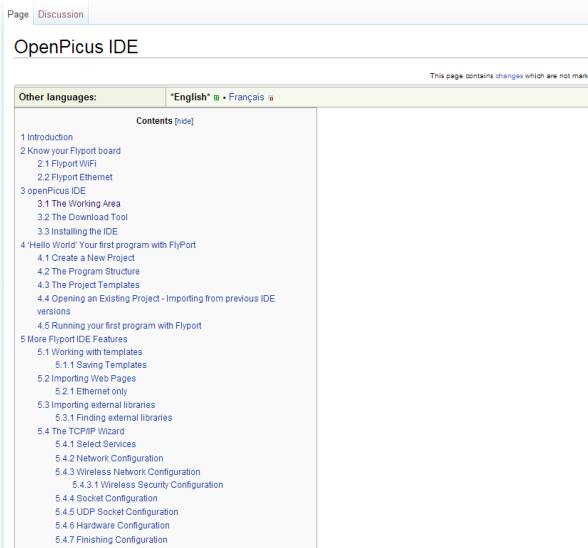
Page Discussion

OpenPicus IDE

This page contains changes which are not mark

| Other languages: | *English* • Français |
|---|---|

Contents [hide]

1 Introduction
2 Know your Flyport board
2.1 Flyport WiFi
2.2 Flyport Ethernet
3 openPicus IDE
3.1 The Working Area
3.2 The Download Tool
3.3 Installing the IDE
4 'Hello World' Your first program with FlyPort
4.1 Create a New Project
4.2 The Program Structure
4.3 The Project Templates
4.4 Opening an Existing Project - Importing from previous IDE versions
4.5 Running your first program with Flyport
5 More Flyport IDE Features
5.1 Working with templates
5.1.1 Saving Templates
5.2 Importing Web Pages
5.2.1 Ethernet only
5.3 Importing external libraries
5.3.1 Finding external libraries
5.4 The TCP/IP Wizard
5.4.1 Select Services
5.4.2 Network Configuration
5.4.3 Wireless Network Configuration
5.4.3.1 Wireless Security Configuration
5.4.4 Socket Configuration
5.4.5 UDP Socket Configuration
5.4.6 Hardware Configuration
5.4.7 Finishing Configuration